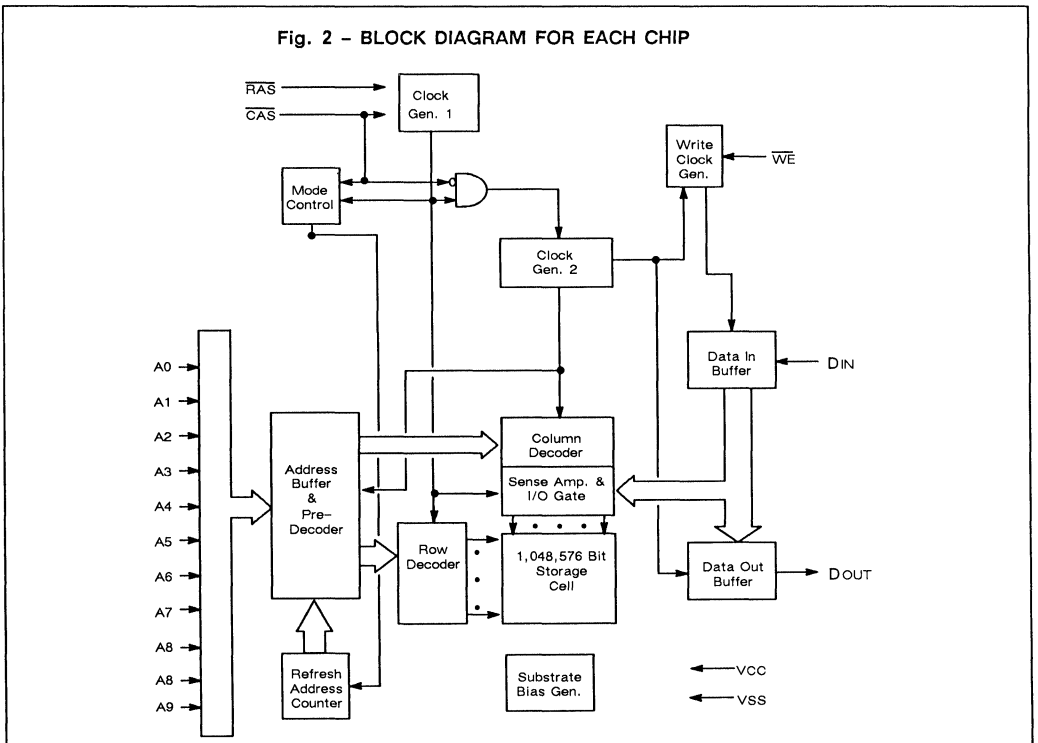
Fig. 2 - BLOCK DIAGRAM FOR EACH CHIP

$\overline{RAS}$

$\overline{CAS}$

Clock Gen. 1

Mode Control

Write Clock Gen.

$\overline{WE}$

Clock Gen. 2

Data In Buffer

DIN

A0

A1

A2

A3

A4

A5

A6

A7

A8

A8

A9

Address Buffer & Pre-Decoder

Column Decoder

Sense Amp. & I/O Gate

Row Decoder

1,048,576 Bit Storage Cell

Data Out Buffer

DOUT

Refresh Address Counter

Substrate Bias Gen.

VCC

VSS